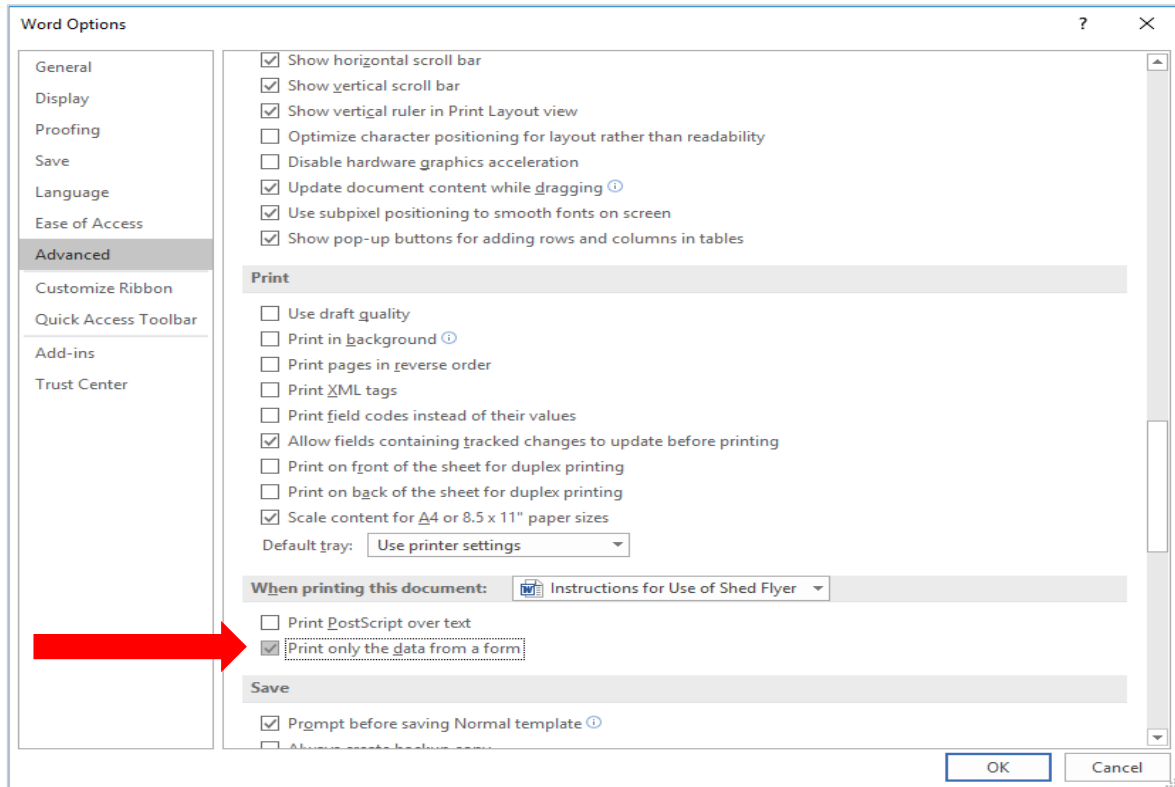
Word Options

?

General
Display
Proofing
Save
Language
Ease of Access
Advanced
Customize Ribbon
Quick Access Toolbar
Add-ins
Trust Center

Show horizontal scroll bar
Show vertical scroll bar
Show vertical ruler in Print Layout view
Optimize character positioning for layout rather than readability
Disable hardware graphics acceleration
Update document content while dragging
Use subpixel positioning to smooth fonts on screen
Show pop-up buttons for adding rows and columns in tables

Print

Use draft quality
Print in background
Print pages in reverse order
Print XML tags
Print field codes instead of their values
Allow fields containing tracked changes to update before printing
Print on front of the sheet for duplex printing
Print on back of the sheet for duplex printing
Scale content for A4 or 8.5 x 11" paper sizes

Default tray: Use printer settings

When printing this document: Instructions for Use of Shed Flyer

Print PostScript over text
Print only the data from a form

Save

Prompt before saving Normal template
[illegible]

OK
Cancel